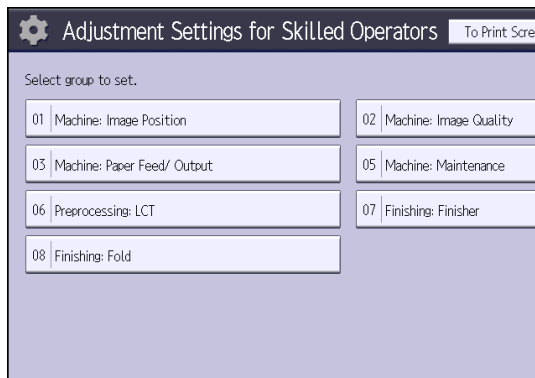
Adjustment Settings for Skilled Operators

To Print Scre

Select group to set.

01 Machine: Image Position

02 Machine: Image Quality

03 Machine: Paper Feed/ Output

05 Machine: Maintenance

06 Preprocessing: LCT

07 Finishing: Finisher

08 Finishing: Fold